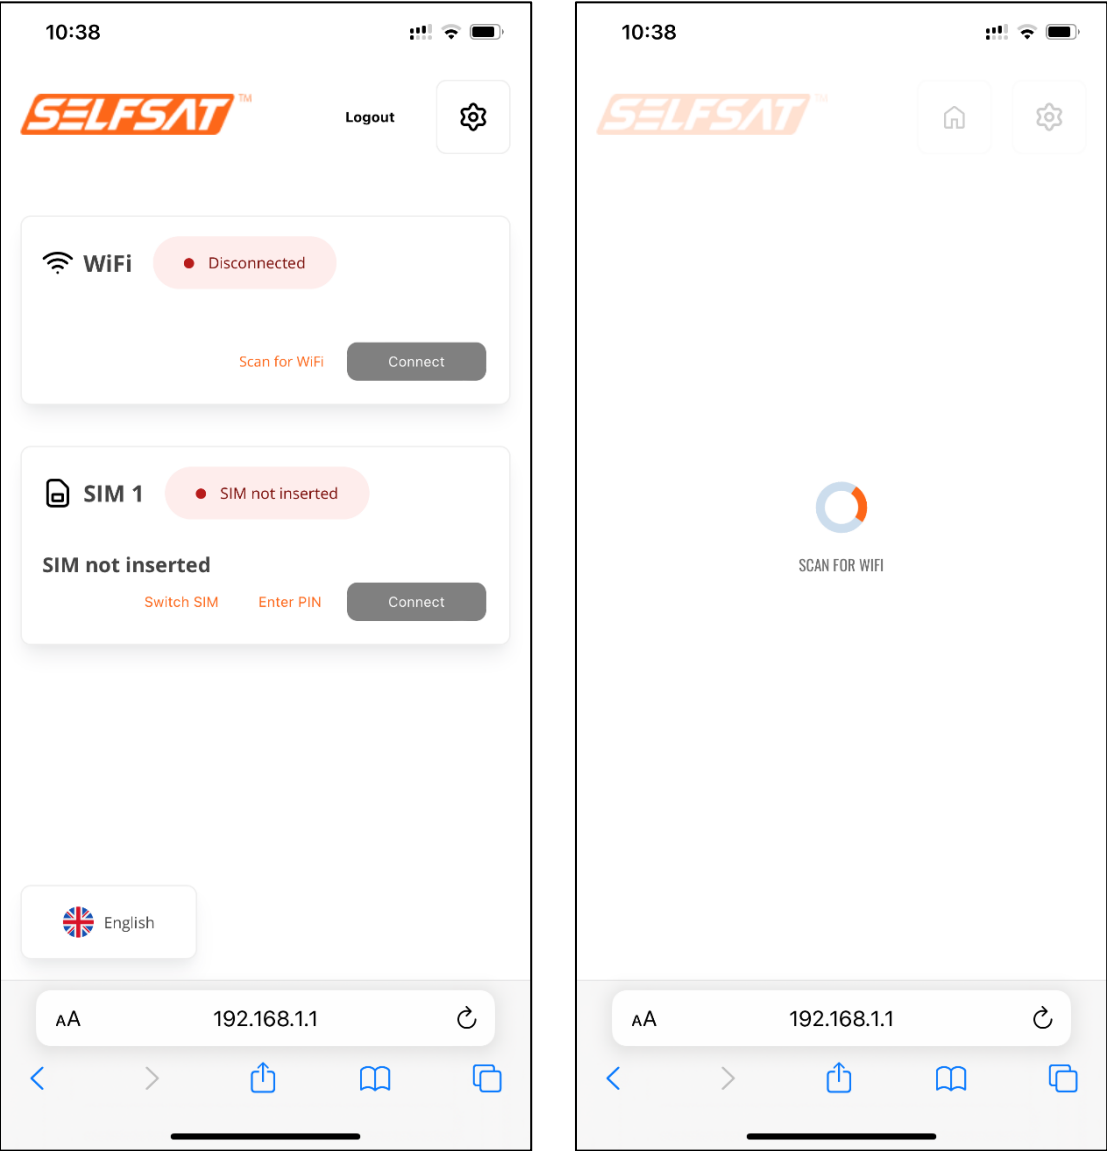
10:38

SELFSAT™

Logout

WiFi

Disconnected

Scan for WiFi

Connect

SIM 1

SIM not inserted

SIM not inserted

Switch SIM

Enter PIN

Connect

English

AA

192.168.1.1

10:38

SELFSAT™

SCAN FOR WIFI

AA

192.168.1.1